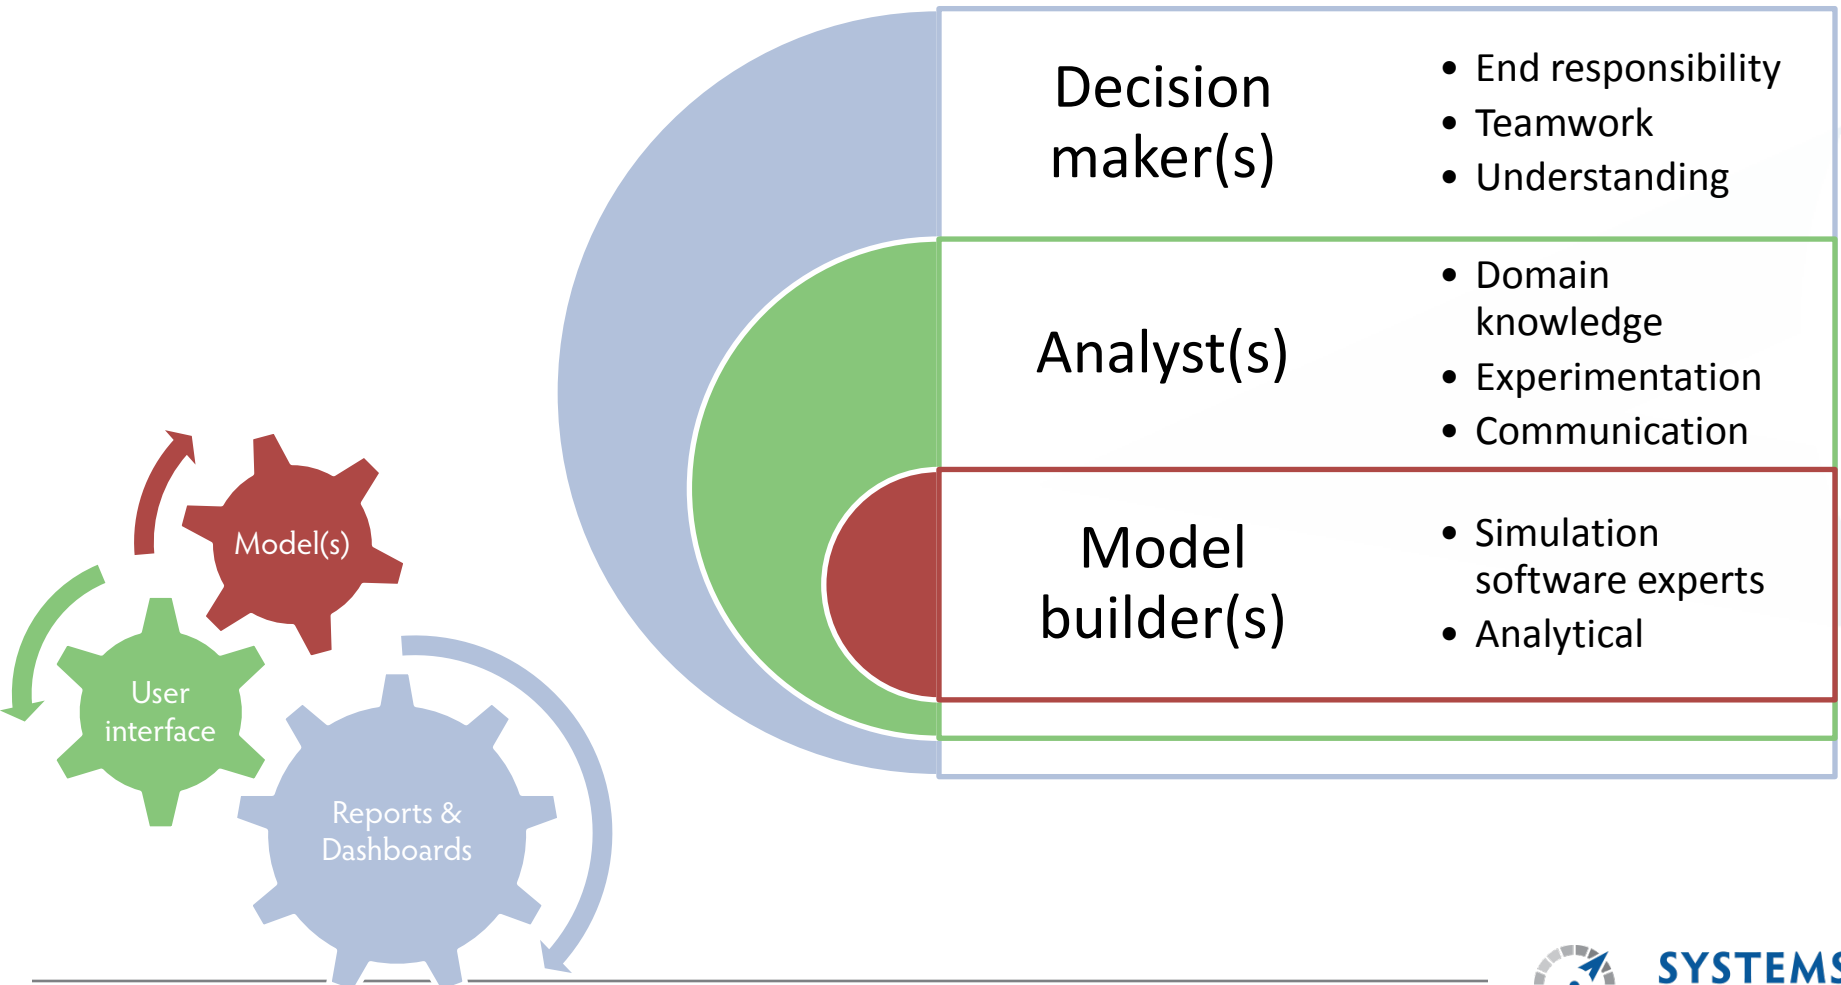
Decision maker(s)

- End responsibility
- Teamwork
- Understanding

Analyst(s)

- Domain knowledge
- Experimentation
- Communication

Model builder(s)

- Simulation software experts
- Analytical

Model(s)

User interface

Reports & Dashboards

SYSTEMS